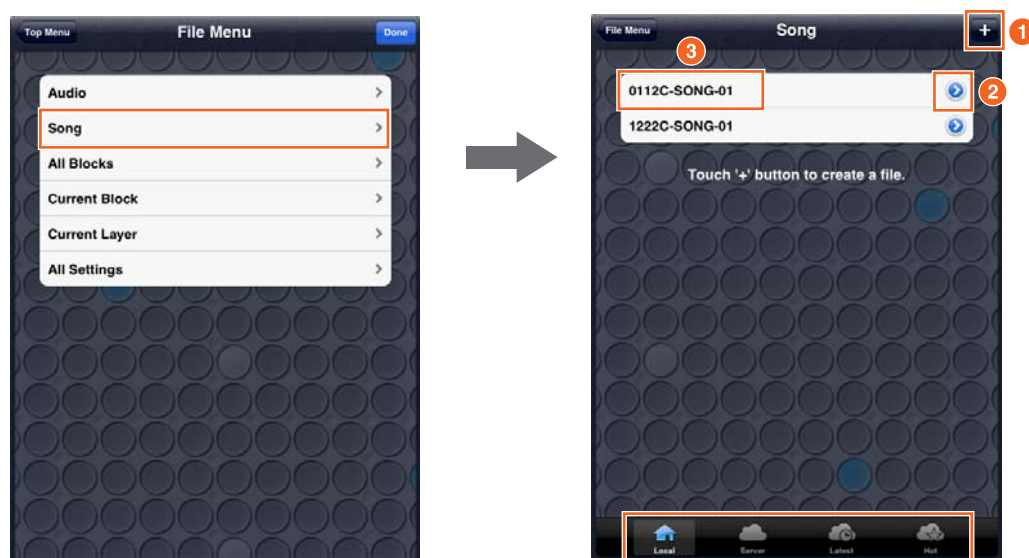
Top Menu

File Menu

Done

Audio

Song

All Blocks

Current Block

Current Layer

All Settings

File Menu

Song

+

1

3

2

0112C-SONG-01

1222C-SONG-01

Touch '+' button to create a file.

Local

Server

Latest

Hot